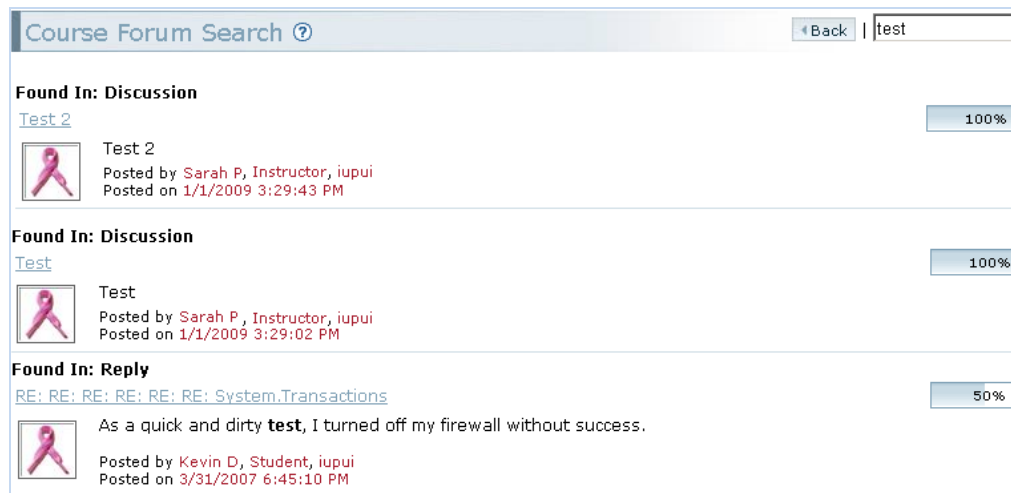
Course Forum Search ⑦

◂Back | test

Found In: Discussion
Test 2
100%

Test 2
Posted by Sarah P, Instructor, iupui
Posted on 1/1/2009 3:29:43 PM

Found In: Discussion
Test
100%

Test
Posted by Sarah P, Instructor, iupui
Posted on 1/1/2009 3:29:02 PM

Found In: Reply
RE: RE: RE: RE: RE: RE: System.Transactions
50%

As a quick and dirty **test**, I turned off my firewall without success.

Posted by Kevin D, Student, iupui
Posted on 3/31/2007 6:45:10 PM